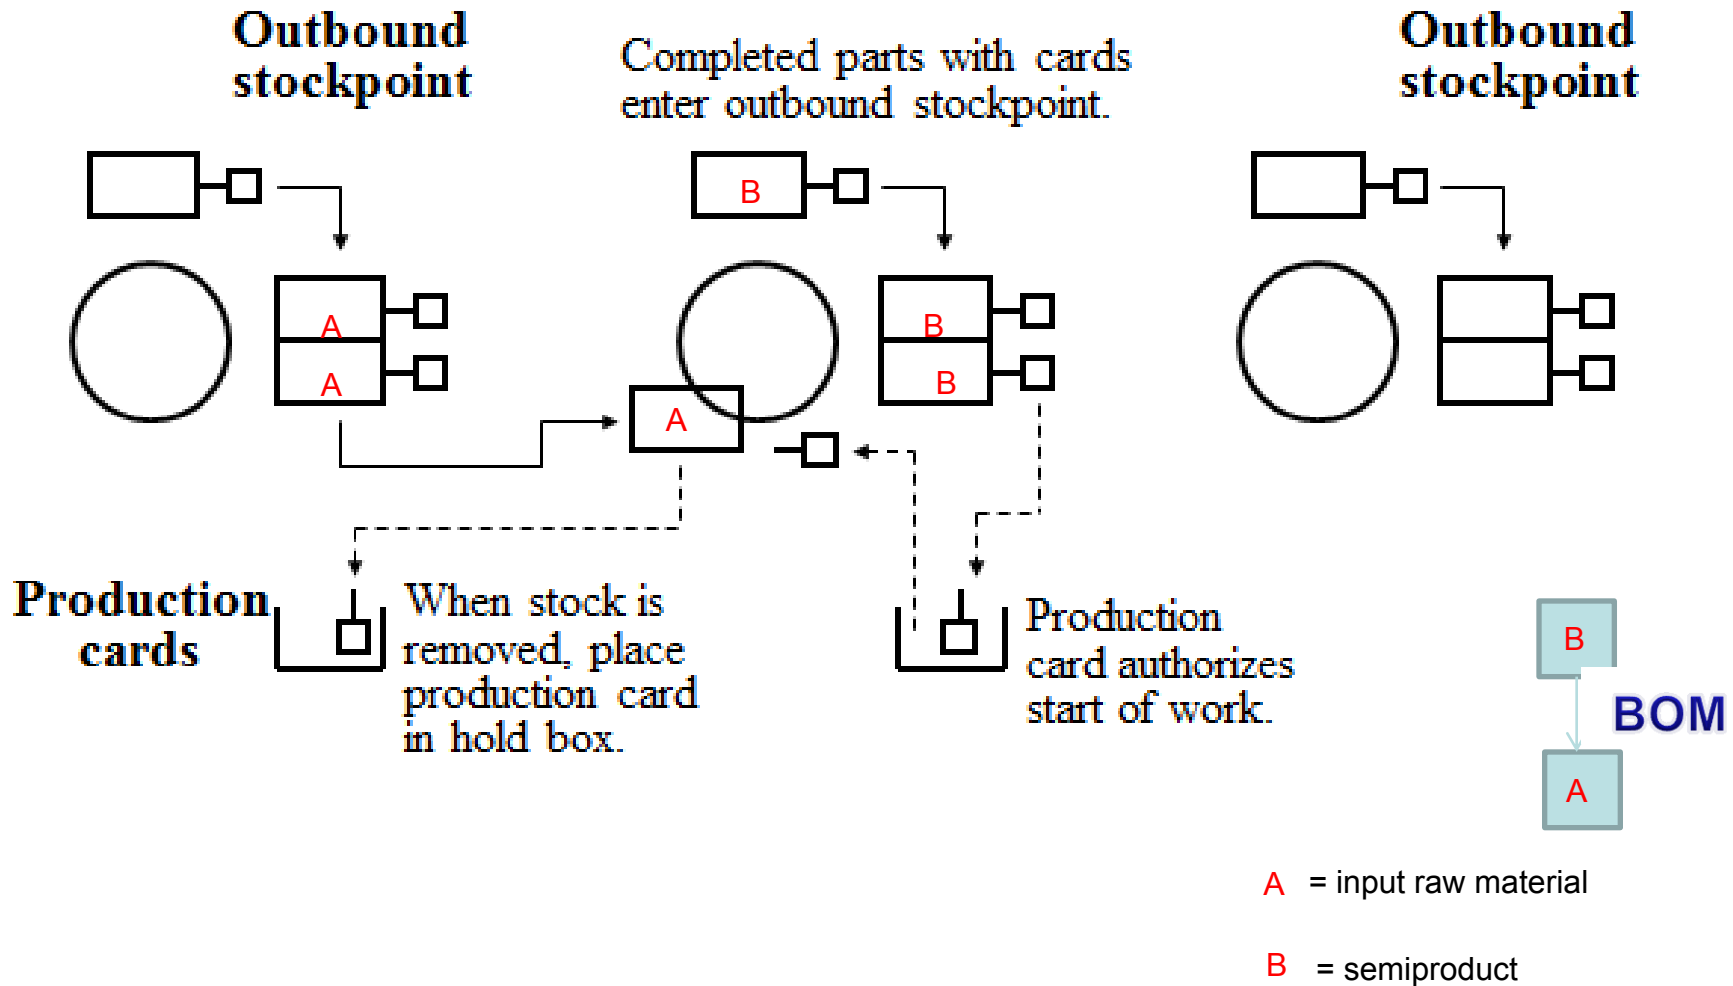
Outbound stockpoint

Completed parts with cards enter outbound stockpoint.

Outbound stockpoint

B

A

A

B

B

A

Production cards

When stock is removed, place production card in hold box.

Production card authorizes start of work.

B

BOM

A

A = input raw material

B = semiproduct